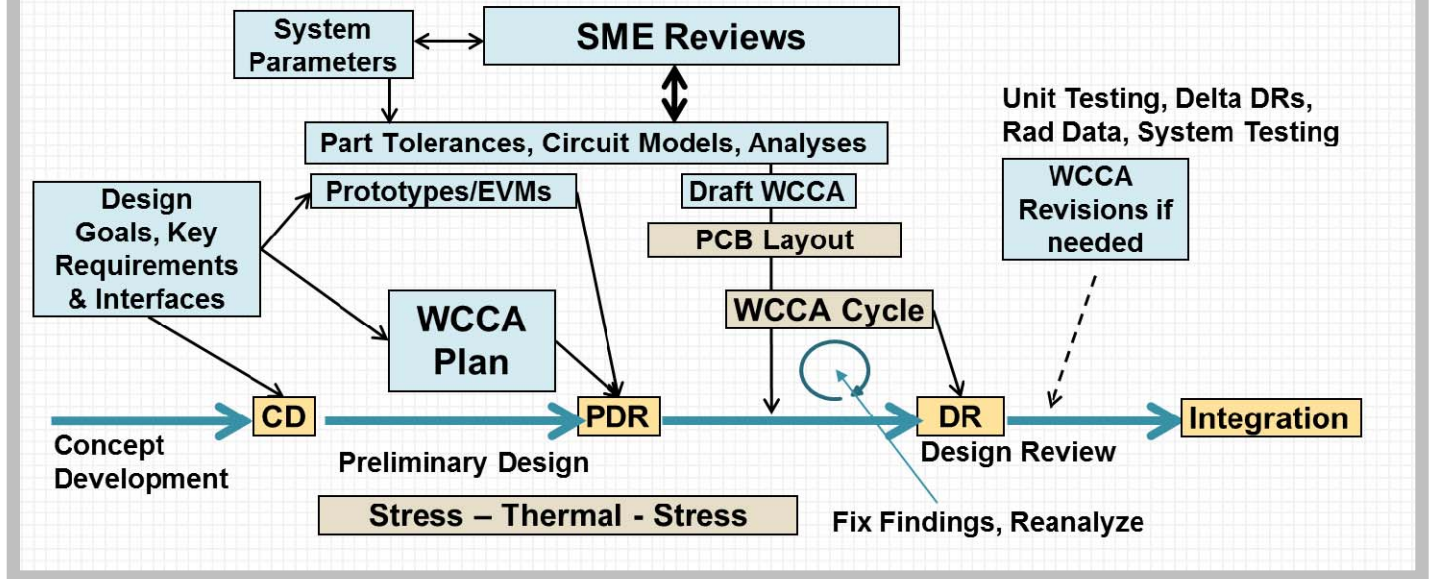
System Parameters

SME Reviews

Part Tolerances, Circuit Models, Analyses

Unit Testing, Delta DRs, Rad Data, System Testing

Design Goals, Key Requirements & Interfaces

Prototypes/EVMs

Draft WCCA

PCB Layout

WCCA Revisions if needed

WCCA Plan

WCCA Cycle

CD

PDR

DR

Integration

Concept Development

Preliminary Design

Design Review

Stress – Thermal - Stress

Fix Findings, Reanalyze